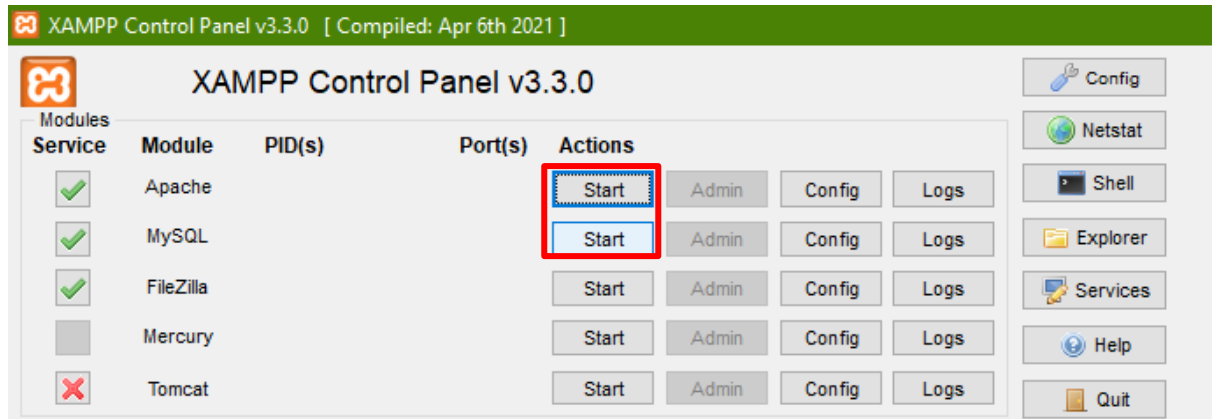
XAMPP Control Panel v3.3.0 [ Compiled: Apr 6th 2021 ]

XAMPP Control Panel v3.3.0

Modules

| Service | Module | PID(s) | Port(s) | Actions | | | |
|---|---|---|---|---|---|---|---|
| | Apache | | | Start | Admin | Config | Logs |
| | MySQL | | | Start | Admin | Config | Logs |
| | FileZilla | | | Start | Admin | Config | Logs |
| | Mercury | | | Start | Admin | Config | Logs |
| | Tomcat | | | Start | Admin | Config | Logs |

Config
Netstat
Shell
Explorer
Services
Help
Quit